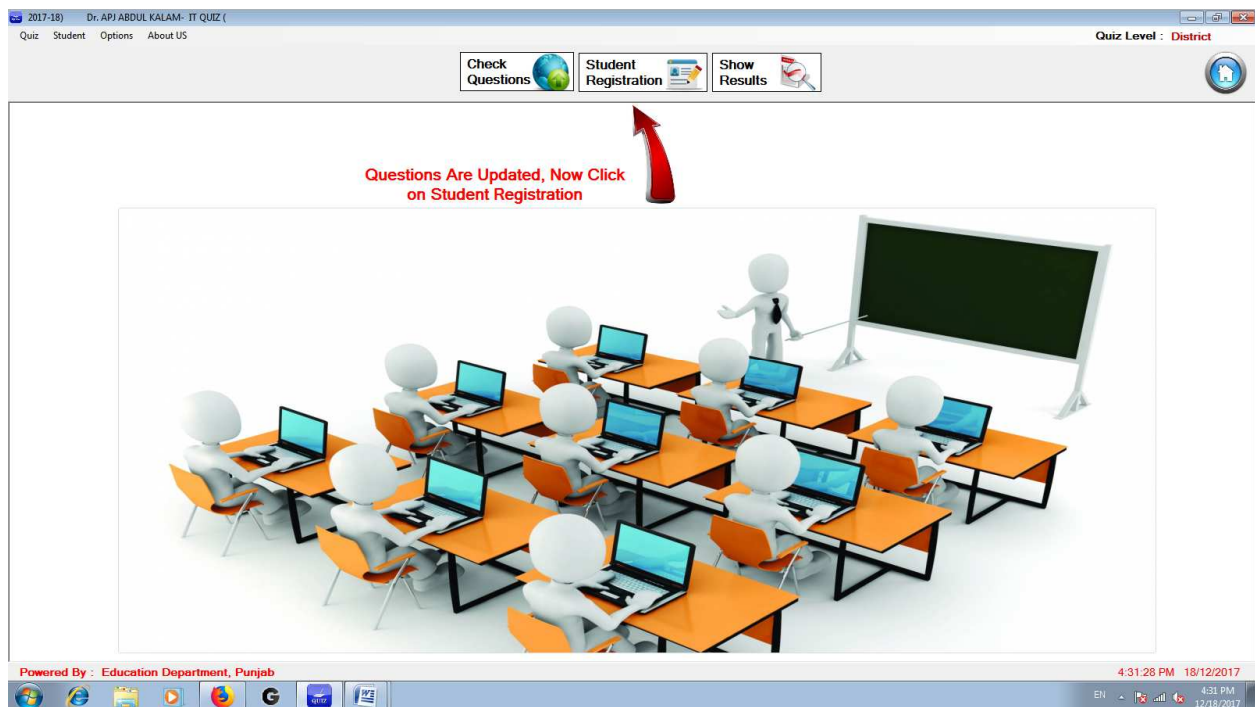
2017-18) Dr. APJ ABDUL KALAM- IT QUIZ (

Quiz Student Options About US

Quiz Level : District

Check Questions

Student Registration

Show Results

Questions Are Updated, Now Click on Student Registration

Powered By : Education Department, Punjab

4:31:28 PM 18/12/2017

G

QUIZ

EN

4:31 PM
12/18/2017